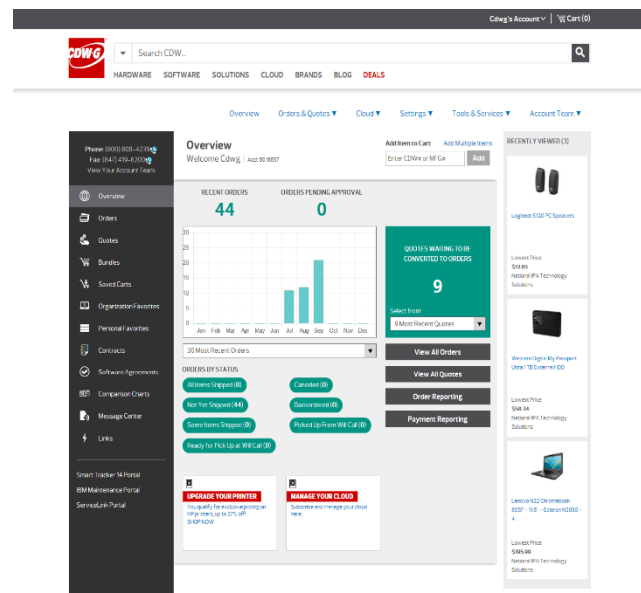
Cdwg's Account | Cart (0)

CDW·G

Search CDW...

HARDWARE SOFTWARE SOLUTIONS CLOUD BRANDS BLOG DEALS

Overview Orders & Quotes ▼ Cloud ▼ Settings ▼ Tools & Services ▼ Account Team ▼

Phone: (800) 808-4239
Fax: (847) 419-6200
View Your Account Team

Overview
Orders
Quotes
Bundles
Saved Carts
Organization Favorites
Personal Favorites
Contracts
Software Agreements
Comparison Charts
Message Center
Links

Smart Tracker 14 Portal
IBM Maintenance Portal
ServiceLink Portal

Overview
Welcome Cdwg | Acct 60 6657

Add Item to Cart Add Multiple Items
Enter CDW# or MFG# Add

RECENT ORDERS
44

ORDERS PENDING APPROVAL
0

30
25
20
15
10
5
0
Jan Feb Mar Apr May Jun Jul Aug Sep Oct Nov Dec

30 Most Recent Orders

QUOTES WAITING TO BE CONVERTED TO ORDERS
9
Select from
9 Most Recent Quotes

View All Orders
View All Quotes
Order Reporting
Payment Reporting

ORDERS BY STATUS
All Items Shipped (0)
Canceled (0)
Not Yet Shipped (44)
Backordered (0)
Some Items Shipped (0)
Picked Up From Will Call (0)
Ready for Pick Up at Will Call (0)

UPGRADE YOUR PRINTER
You qualify for exclusive pricing on HP printers, up to 27% off.
SHOP NOW

MANAGE YOUR CLOUD
Subscribe and manage your cloud here.

RECENTLY VIEWED (3)

Logitech S120 PC Speakers
Lowest Price
$13.95
National IPA Technology Solutions

Western Digital My Passport Ultra 1 TB External HDD
Lowest Price
$68.34
National IPA Technology Solutions

Lenovo N22 Chromebook 80SF - 11.6" - Celeron N3060 4
Lowest Price
$185.99
National IPA Technology Solutions